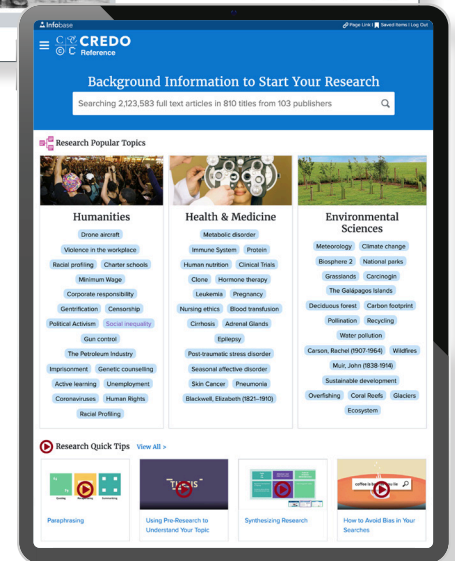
Infobase

Page Link | Saved Items | Log Out

CREDO Reference

Background Information to Start Your Research

Searching 2,123,583 full text articles in 810 titles from 103 publishers

Research Popular Topics

Humanities

Drone aircraft
Violence in the workplace
Racial profiling
Charter schools
Minimum Wage
Corporate responsibility
Gentrification
Censorship
Political Activism
Social inequality
Gun control
The Petroleum Industry
Imprisonment
Genetic counselling
Active learning
Unemployment
Coronaviruses
Human Rights
Racial Profiling

Health & Medicine

Metabolic disorder
Immune System
Protein
Human nutrition
Clinical Trials
Clone
Hormone therapy
Leukemia
Pregnancy
Nursing ethics
Blood transfusion
Cirrhosis
Adrenal Glands
Epilepsy
Post-traumatic stress disorder
Seasonal affective disorder
Skin Cancer
Pneumonia
Blackwell, Elizabeth (1821–1910)

Environmental Sciences

Meteorology
Climate change
Biosphere 2
National parks
Grasslands
Carcinogin
The Galápagos Islands
Deciduous forest
Carbon footprint
Pollination
Recycling
Water pollution
Carson, Rachel (1907-1964)
Wildfires
Muir, John (1838-1914)
Sustainable development
Overfishing
Coral Reefs
Glaciers
Ecosystem

Research Quick Tips View All >

Paraphrasing

Using Pre-Research to Understand Your Topic

Synthesizing Research

How to Avoid Bias in Your Searches